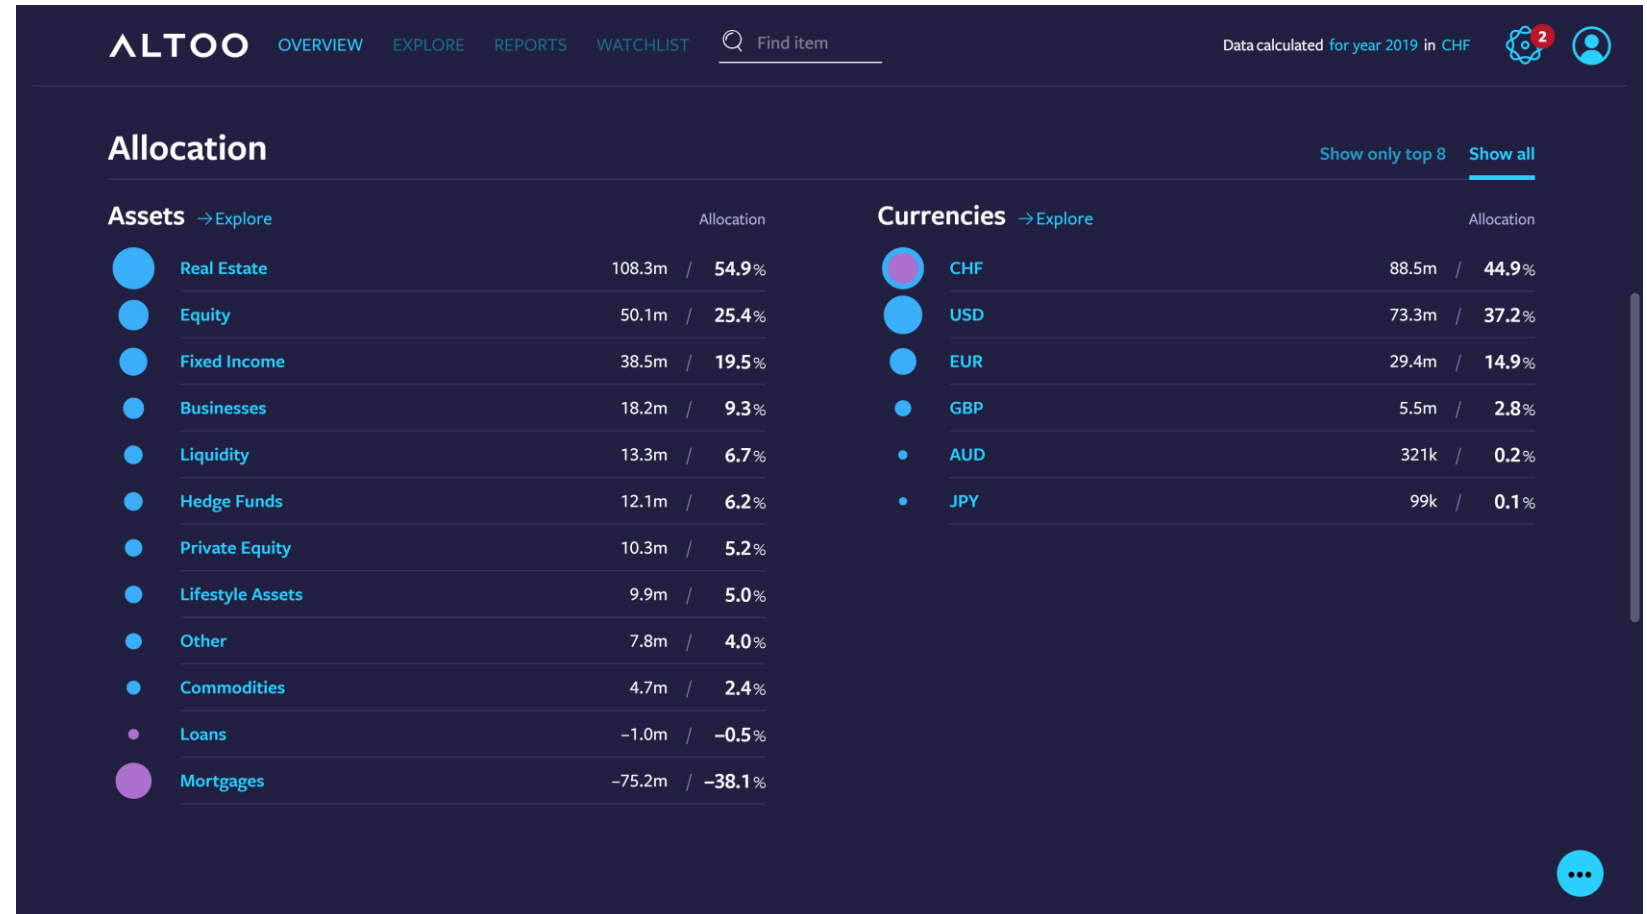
ALTOO OVERVIEW EXPLORE REPORTS WATCHLIST Find item

Data calculated for year 2019 in CHF 2

Allocation

Show only top 8 Show all

Assets →Explore Allocation

| | | |
|---|---|---|
| Real Estate | 108.3m / | 54.9% |
| Equity | 50.1m / | 25.4% |
| Fixed Income | 38.5m / | 19.5% |
| Businesses | 18.2m / | 9.3% |
| Liquidity | 13.3m / | 6.7% |
| Hedge Funds | 12.1m / | 6.2% |
| Private Equity | 10.3m / | 5.2% |
| Lifestyle Assets | 9.9m / | 5.0% |
| Other | 7.8m / | 4.0% |
| Commodities | 4.7m / | 2.4% |
| Loans | -1.0m / | -0.5% |
| Mortgages | -75.2m / | -38.1% |

Currencies →Explore Allocation

| | | |
|---|---|---|
| CHF | 88.5m / | 44.9% |
| USD | 73.3m / | 37.2% |
| EUR | 29.4m / | 14.9% |
| GBP | 5.5m / | 2.8% |
| AUD | 321k / | 0.2% |
| JPY | 99k / | 0.1% |